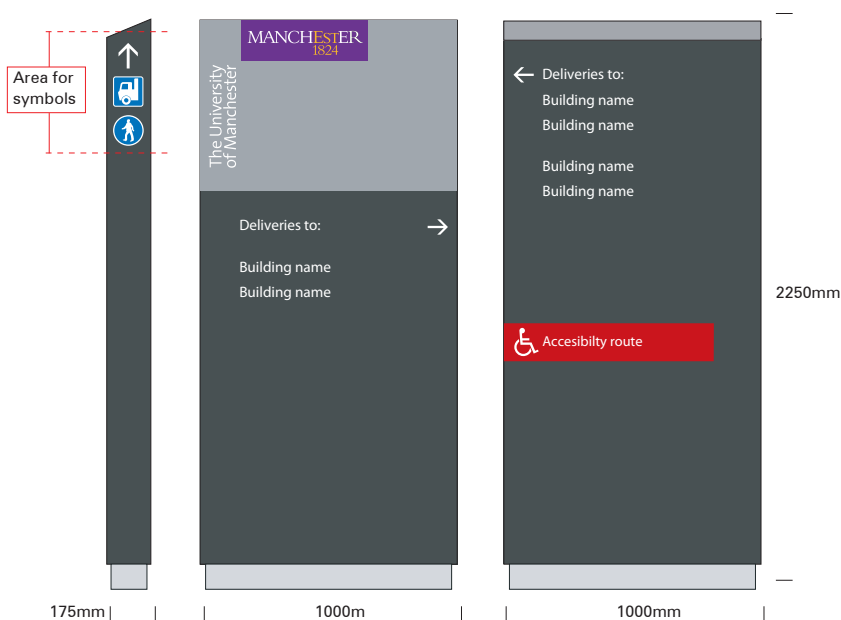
Area for symbols

MANCHESTER
1824

The University of Manchester

Deliveries to:

Building name
Building name

Deliveries to:
Building name
Building name

Building name
Building name

Accesibilty route

2250mm

175mm

1000m

1000mm